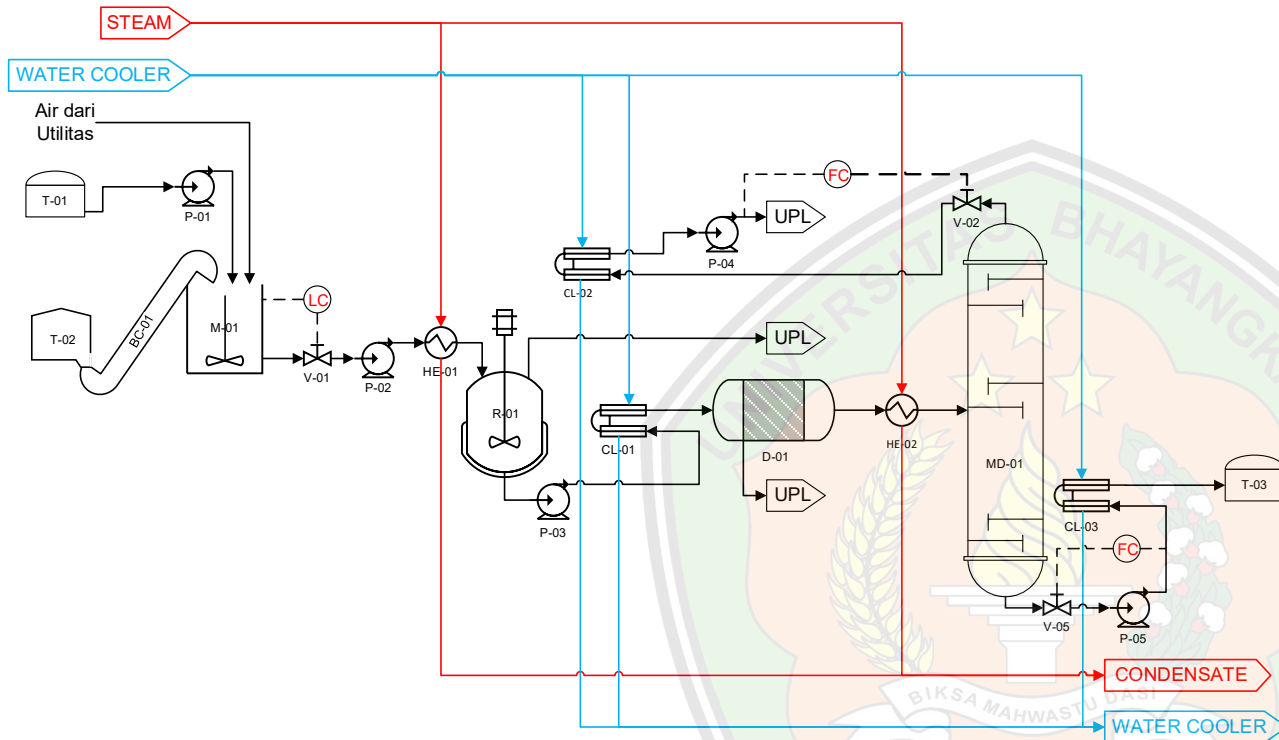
STEAM
WATER COOLER
Air dari Utilitas
T-01
P-01
T-02
BC-01
M-01
LC
V-01
P-02
HE-01
R-01
P-03
CL-02
P-04
UPL
FC
V-02
UPL
CL-01
D-01
UPL
HE-02
MD-01
CL-03
T-03
FC
V-05
P-05
CONDENSATE
WATER COOLER
UNIVERSITAS BHAYANGKARA
BIKSA MAHWASTU DASI